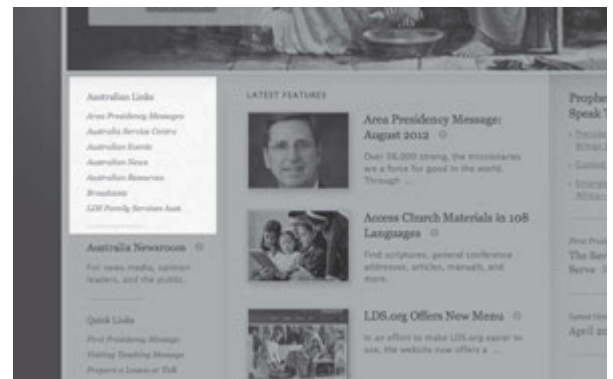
Australian Links

Area Presidency Messages

Australia Service Centre

Australian Events

Australian News

Australian Resources

Broadcasts

LDS Family Services Aust.

LATEST FEATURES

Area Presidency Message: August 2012

Over 58,000 strong, the missionaries are a force for good in the world. Through ...

Access Church Materials in 108 Languages

Find scriptures, general conference addresses, articles, manuals, and more.

LDS.org Offers New Menu

In an effort to make LDS.org easier to use, the website now offers a ...

Australia Newsroom

For news media, opinion leaders, and the public.

Quick Links

First Presidency Message

Visiting Teaching Message

Prepare a Lesson or Talk

Prophe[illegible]

Speak T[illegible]

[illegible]

The Sav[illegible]

Serve

April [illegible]